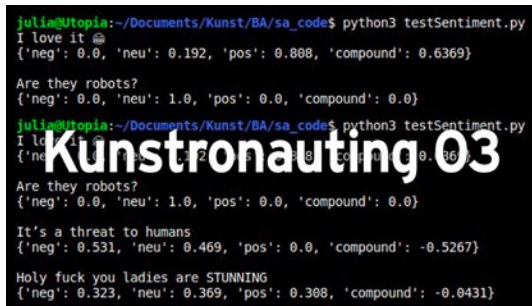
julia@Utopia:~/Documents/Kunst/BA/sa_code$ python3 testSentiment.py
I love it 😂
{'neg': 0.0, 'neu': 0.192, 'pos': 0.808, 'compound': 0.6369}

Are they robots?
{'neg': 0.0, 'neu': 1.0, 'pos': 0.0, 'compound': 0.0}

julia@Utopia:~/Documents/Kunst/BA/sa_code$ python3 testSentiment.py
I l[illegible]
{'ne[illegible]

Kunstronauting 03

Are they robots?
{'neg': 0.0, 'neu': 1.0, 'pos': 0.0, 'compound': 0.0}

It's a threat to humans
{'neg': 0.531, 'neu': 0.469, 'pos': 0.0, 'compound': -0.5267}

Holy fuck you ladies are STUNNING
{'neg': 0.323, 'neu': 0.369, 'pos': 0.308, 'compound': -0.0431}